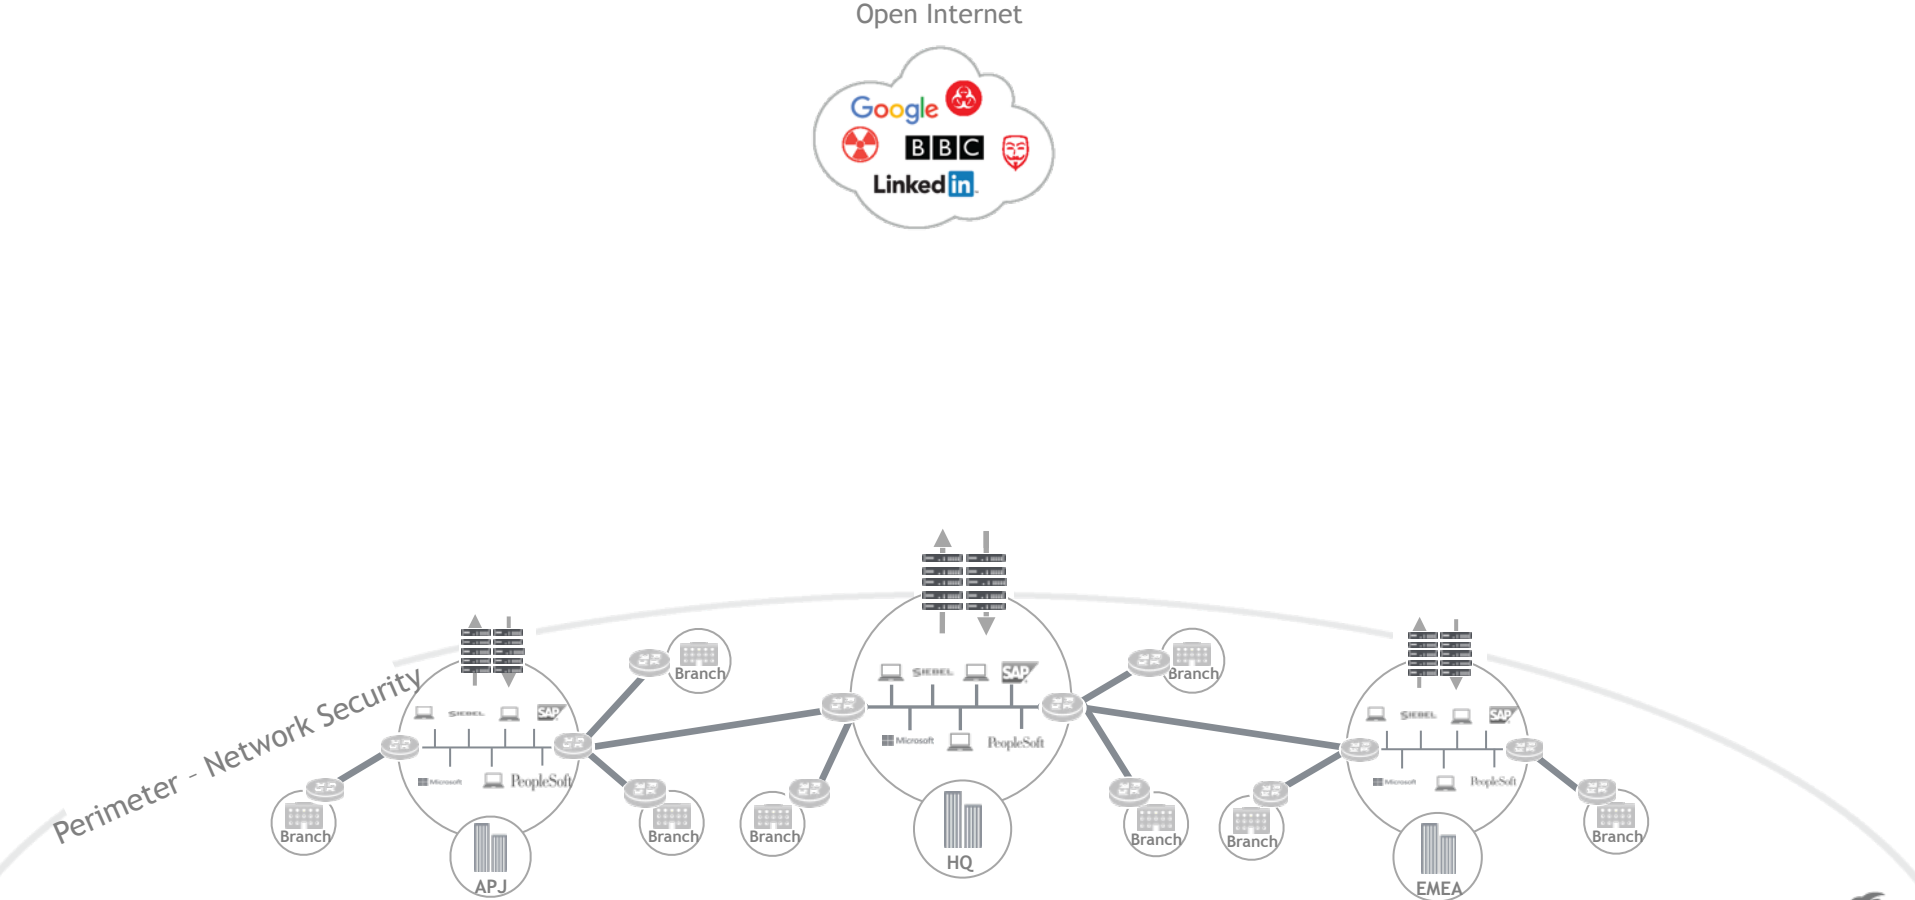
Open Internet

Google
BBC
LinkedIn

Perimeter - Network Security

SIEBEL SAP
Microsoft PeopleSoft
Branch
Branch
Branch
APJ

SIEBEL SAP
Microsoft PeopleSoft
Branch
Branch
Branch
HQ

SIEBEL SAP
Microsoft PeopleSoft
Branch
Branch
Branch
EMEA